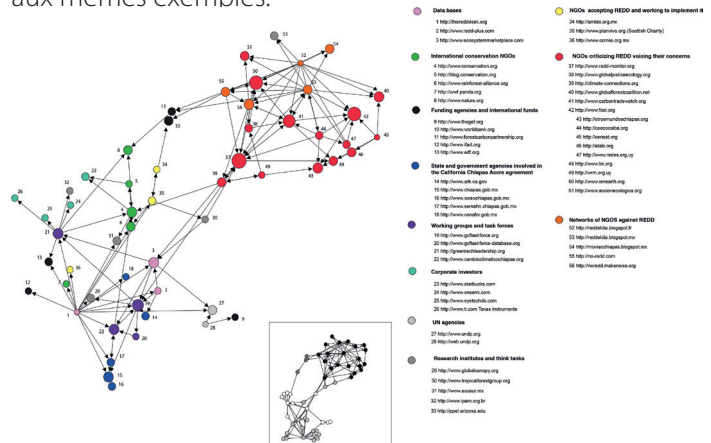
aux mêmes exemples.

Data bases
1 http://thereddesk.org
2 http://www.redd-plus.com
3 http://www.ecosystemmarketplace.com

International conservation NGOs
4 http://www.conservation.org
5 http://blog.conservation.org
6 http://www.rainforest-alliance.org
7 http://wwf.panda.org
8 http://www.nature.org

Funding agencies and international funds
9 http://www.thegef.org
10 http://www.worldbank.org
11 http://www.forestcarbonpartnership.org
12 http://www.ifad.org
13 http://www.edf.org

State and government agencies involved in the California Chiapas Acre agreement
14 http://www.arb.ca.gov
15 http://www.chiapas.gob.mx
16 http://www.ecoschiapas.gob.mx
17 http://www.semahn.chiapas.gob.mx
18 http://www.conafor.gob.mx

Working groups and task forces
19 http://www.gcftaskforce.org
20 http://www.gcftaskforce-database.org
21 http://www.greentechleadership.org
22 http://www.cambioclimaticochiapas.org

Corporate investors
23 http://www.starbucks.com
24 http://www.oneami.com
25 http://www.eyetechds.com
26 http://www.ti.com Texas instruments

UN agencies
27 http://www.undp.org
28 http://web.undp.org

Research institutes and think tanks
29 http://www.globalcanopy.org
30 http://www.tropicalforestgroup.org
31 http://www.ecosur.mx
32 http://www.ipam.org.br
33 http://ippel.arizona.edu

NGOs accepting REDD and working to implement it
34 http://ambio.org.mx
35 http://www.planvivo.org (Scottish Charity)
36 http://www.ocmas.org.mx

NGOs criticizing REDD voicing their concerns
37 http://www.redd-monitor.org
38 http://www.globaljusticeecology.org
39 http://climate-connections.org
40 http://www.globalforestcoalition.net
41 http://www.carbontradewatch.org
42 http://www.foei.org
43 http://otrosmundoschiapas.org
44 http://cocococba.org
45 http://ceneat.org
46 http://eletc.org
47 http://www.redes.org.uy
48 http://www.tni.org
49 http://wrm.org.uy
50 http://www.onearth.org
51 http://www.accionecologica.org

Networks of NGOS against REDD
52 http://noredd.blogspot.fr
53 http://noredd.blogspot.mx
54 http://movioschiapas.blogspot.mx
55 http://no-redd.com
56 http://noredd.makenoise.org

1 2 3 4 5 6 7 8 9 10 11 12 13 14 15 16 17 18 19 20 21 22 23 24 25 26 27 28 29 30 31 32 33 34 35 36 37 38 39 40 41 42 43 44 45 46 47 48 49 50 51 52 53 54 55 56